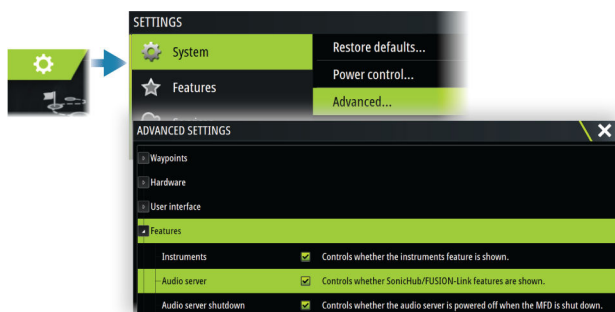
SETTINGS

System

Features

Restore defaults...

Power control...

Advanced...

ADVANCED SETTINGS

Waypoints

Hardware

User interface

Features

| | | |
|---|---|---|
| Instruments | ☑ | Controls whether the instruments feature is shown. |
| Audio server | ☑ | Controls whether SonicHub/FUSION-Link features are shown. |
| Audio server shutdown | ☑ | Controls whether the audio server is powered off when the MFD is shut down. |